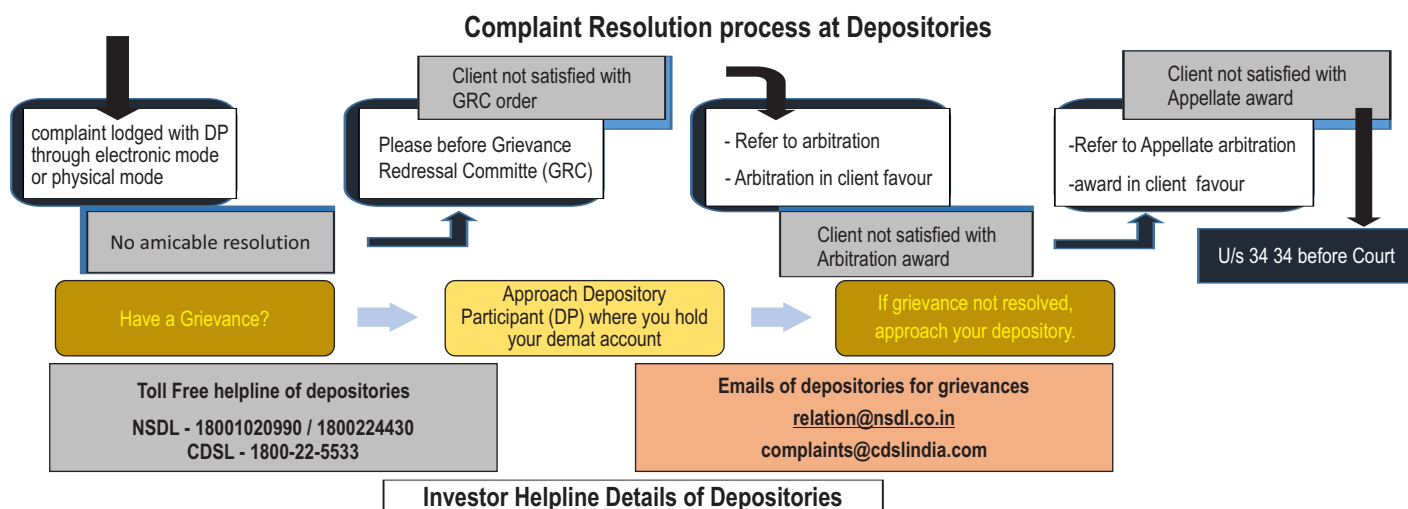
Complaint Resolution process at Depositories

complaint lodged with DP through electronic mode or physical mode

No amicable resolution

Client not satisfied with GRC order

Please before Grievance Redressal Committe (GRC)

- Refer to arbitration

- Arbitration in client favour

Client not satisfied with Arbitration award

Client not satisfied with Appellate award

-Refer to Appellate arbitration

-award in client favour

U/s 34 34 before Court

Have a Grievance?

Approach Depository Participant (DP) where you hold your demat account

If grievance not resolved, approach your depository.

Toll Free helpline of depositories

NSDL - 18001020990 / 1800224430
CDSL - 1800-22-5533

Emails of depositories for grievances

relation@nsdl.co.in

complaints@cdslindia.com

Investor Helpline Details of Depositories